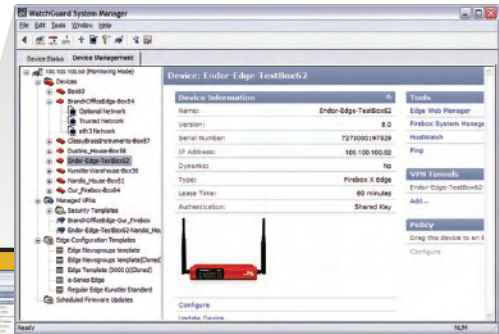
WatchGuard System Manager
File Edit Tools Window Help

Device Status | Device Management

100.100.100.50 (Monitoring Mode)
Devices
Box93
BranchOfficeEdge-Box54
Optional Network
Trusted Network
eth3 Network
ClassicBrassInstruments-Box57
Dustins_House-Box58
Endor-Edge-TestBox62
KunstlerWarehouse-Box56
Nandis_House-Box61
Our_Firebox-Box64
Managed VPNs
Security Templates
BranchOfficeEdge-Our_Firebox
Endor-Edge-TestBox62-Nandis_Hou
Edge Configuration Templates
Edge Newsgroups template
Edge Newsgroups template(Cloned)
Edge Template (8400.0)(Cloned)
e-Series Edge
Regular Edge Kunstler Standard
Scheduled Firmware Updates

Device: Endor-Edge-TestBox62

Device Information

| Name: | Endor-Edge-TestBox62 |
|---|---|
| Version: | 8.0 |
| Serial Number: | 7273000197529 |
| IP Address: | 100.100.100.62 |
| Dynamic: | No |
| Type: | Firebox X Edge |
| Lease Time: | 60 minutes |
| Authentication: | Shared Key |

Configure
Update Device

Tools
Edge Web Manager
Firebox System Manag
HostWatch
Ping

VPN Tunnels
Endor-Edge-TestBox62-
Add...

Policy
Drag this device to an E
Configure

Ready
NUM